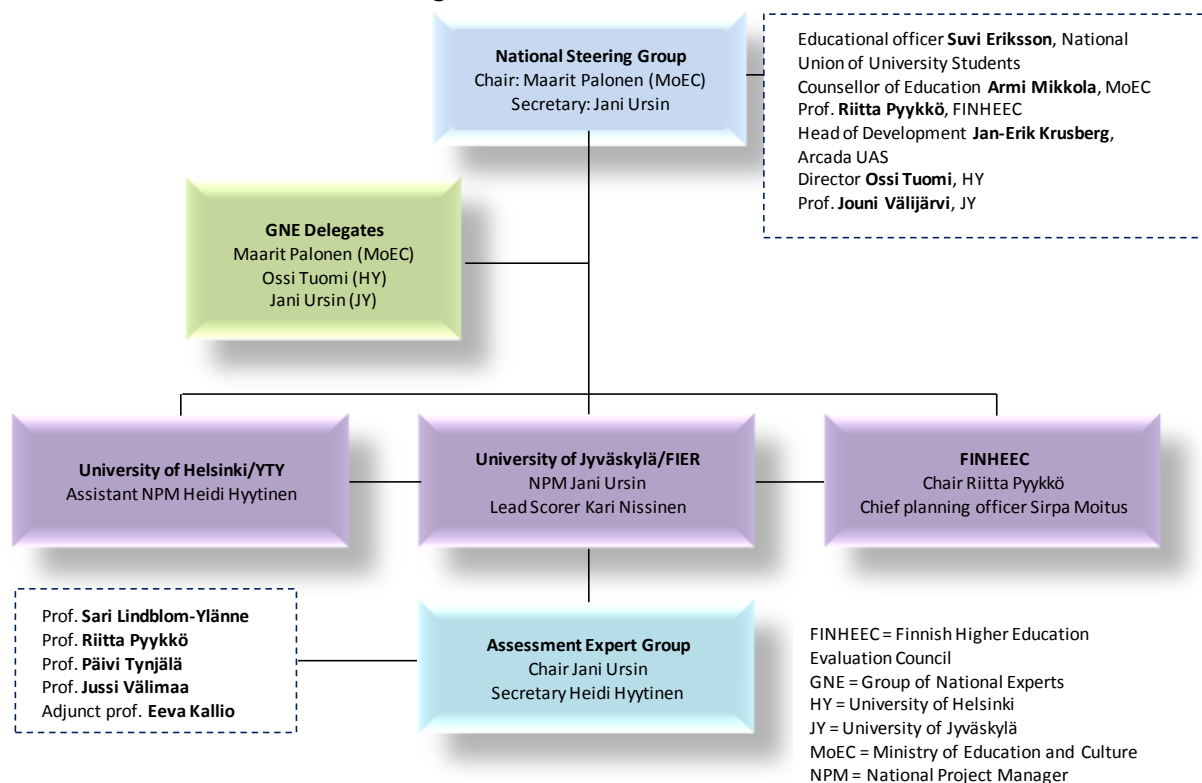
National Steering Group
Chair: Maarit Palonen (MoEC)
Secretary: Jani Ursin

Educational officer Suvi Eriksson, National Union of University Students
Counsellor of Education Armi Mikkola, MoEC
Prof. Riitta Pyykkö, FINHEEC
Head of Development Jan-Erik Krusberg, Arcada UAS
Director Ossi Tuomi, HY
Prof. Jouni Välijärvi, JY

GNE Delegates
Maarit Palonen (MoEC)
Ossi Tuomi (HY)
Jani Ursin (JY)

University of Helsinki/YTY
Assistant NPM Heidi Hyytinen

University of Jyväskylä/FIER
NPM Jani Ursin
Lead Scorer Kari Nissinen

FINHEEC
Chair Riitta Pyykkö
Chief planning officer Sirpa Moitus

Prof. Sari Lindblom-Ylänne
Prof. Riitta Pyykkö
Prof. Päivi Tynjälä
Prof. Jussi Välimaa
Adjunct prof. Eeva Kallio

Assessment Expert Group
Chair Jani Ursin
Secretary Heidi Hyytinen

FINHEEC = Finnish Higher Education Evaluation Council
GNE = Group of National Experts
HY = University of Helsinki
JY = University of Jyväskylä
MoEC = Ministry of Education and Culture
NPM = National Project Manager